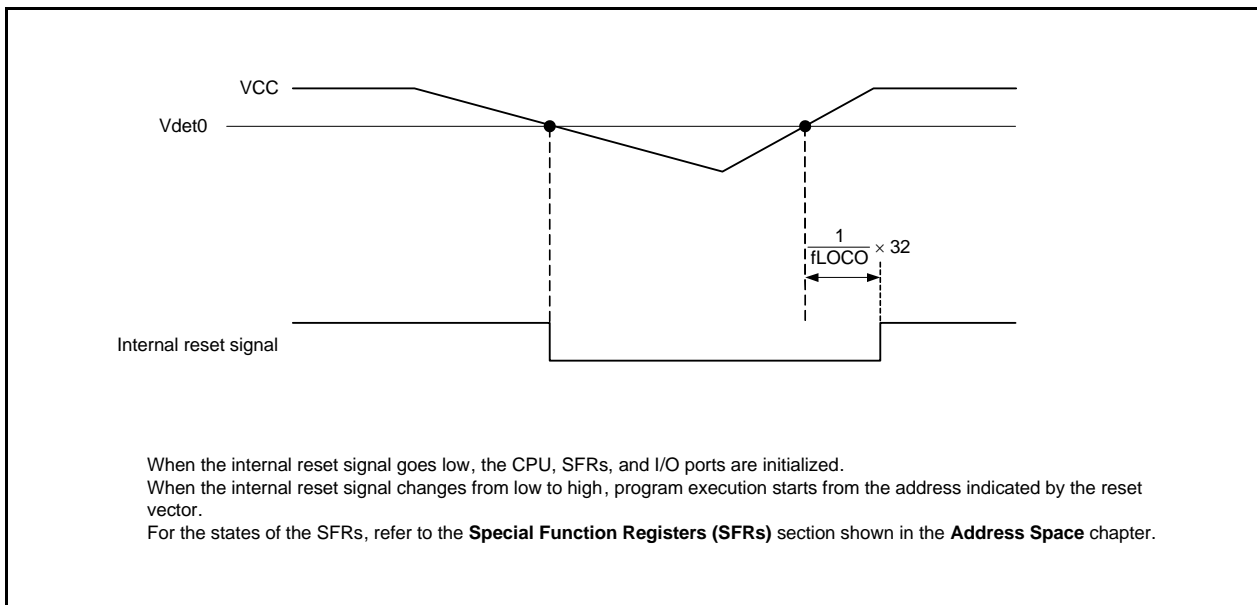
VCC

Vdet0

$\frac{1}{fLOCO} \times 32$

Internal reset signal

When the internal reset signal goes low, the CPU, SFRs, and I/O ports are initialized.
When the internal reset signal changes from low to high, program execution starts from the address indicated by the reset vector.
For the states of the SFRs, refer to the **Special Function Registers (SFRs)** section shown in the **Address Space** chapter.